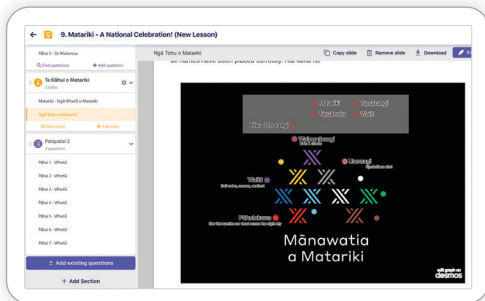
← 9. Matariki - A National Celebration! (New Lesson)

Pātai 3 - Ōi Matariki
Find questions
+ Add question

2 Te Kāhui o Matariki
2 slides

Matariki - Ngā Whetū o Matariki
Ngā Tohu o Matariki
Rua slides
+ Add slide

Patapatai 2
9 questions

Pātai 1 - Whetū
Pātai 2 - Whetū
Pātai 3 - Whetū
Pātai 4 - Whetū
Pātai 5 - Whetū
Pātai 6 - Whetū
Pātai 7 - Whetū

Add existing questions
+ Add Section

Ngā Tohu o Matariki
Copy slide
Remove slide
Download

all names have been placed correctly. Ka rawe ra!

Matariki
Tupuānuku
Tupuārangi
Waitī
Hiwa-i-te-rangi
Waipuna-ā-rangi
Ururangi
Waitī
Pōhutukawa

Mānawatia a Matariki

desmos